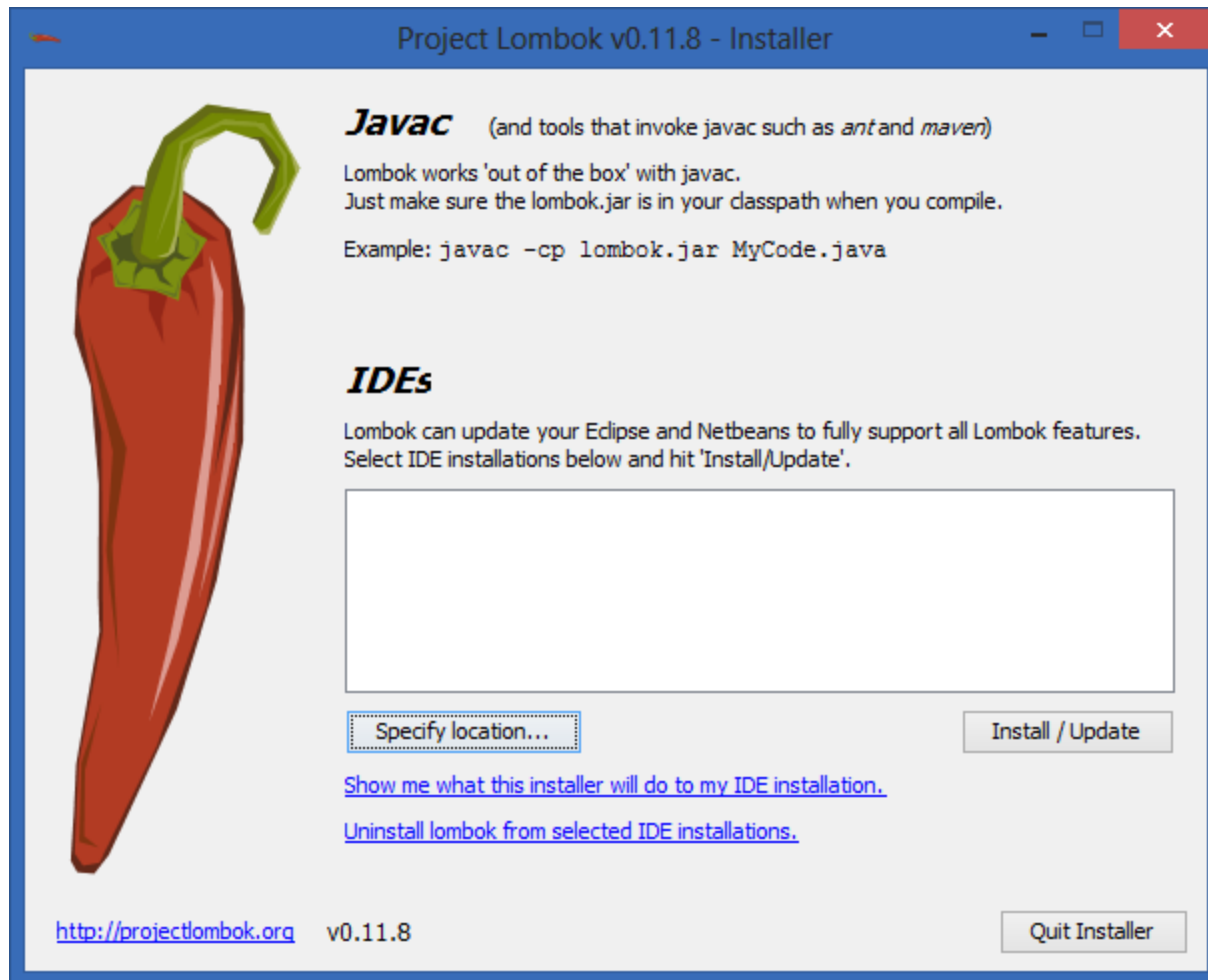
Project Lombok v0.11.8 - Installer

Javac (and tools that invoke javac such as ant and maven)

Lombok works 'out of the box' with javac.
Just make sure the lombok.jar is in your classpath when you compile.

Example: javac -cp lombok.jar MyCode.java

IDEs

Lombok can update your Eclipse and Netbeans to fully support all Lombok features.
Select IDE installations below and hit 'Install/Update'.

Specify location...

Install / Update

Show me what this installer will do to my IDE installation.

Uninstall lombok from selected IDE installations.

http://projectlombok.org v0.11.8

Quit Installer